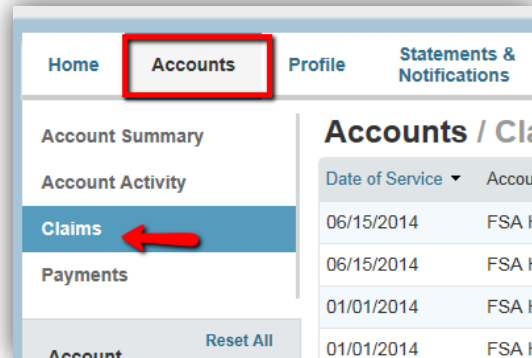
Home Accounts Profile Statements & Notifications

Account Summary

Account Activity

Claims

Payments

Reset All

Account

Accounts / Cla

| Date of Service ▾ | Accou |
|---|---|
| 06/15/2014 | FSA H |
| 06/15/2014 | FSA H |
| 01/01/2014 | FSA H |
| 01/01/2014 | FSA H |